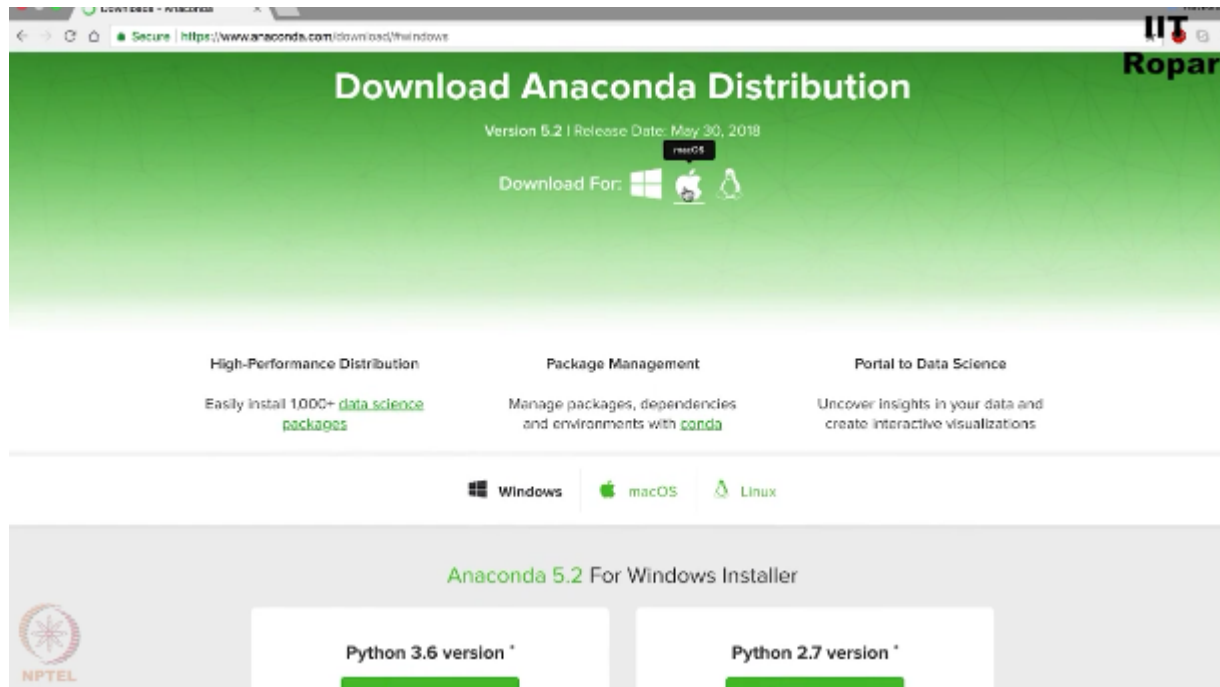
Downloads - Anaconda

Secure | https://www.anaconda.com/download/#windows

IIT Ropar

Download Anaconda Distribution

Version 5.2 | Release Date: May 30, 2018

macOS

Download For:

High-Performance Distribution

Easily install 1,000+ data science packages

Package Management

Manage packages, dependencies and environments with conda

Portal to Data Science

Uncover insights in your data and create interactive visualizations

Windows macOS Linux

Anaconda 5.2 For Windows Installer

Python 3.6 version *

Python 2.7 version *

NPTEL